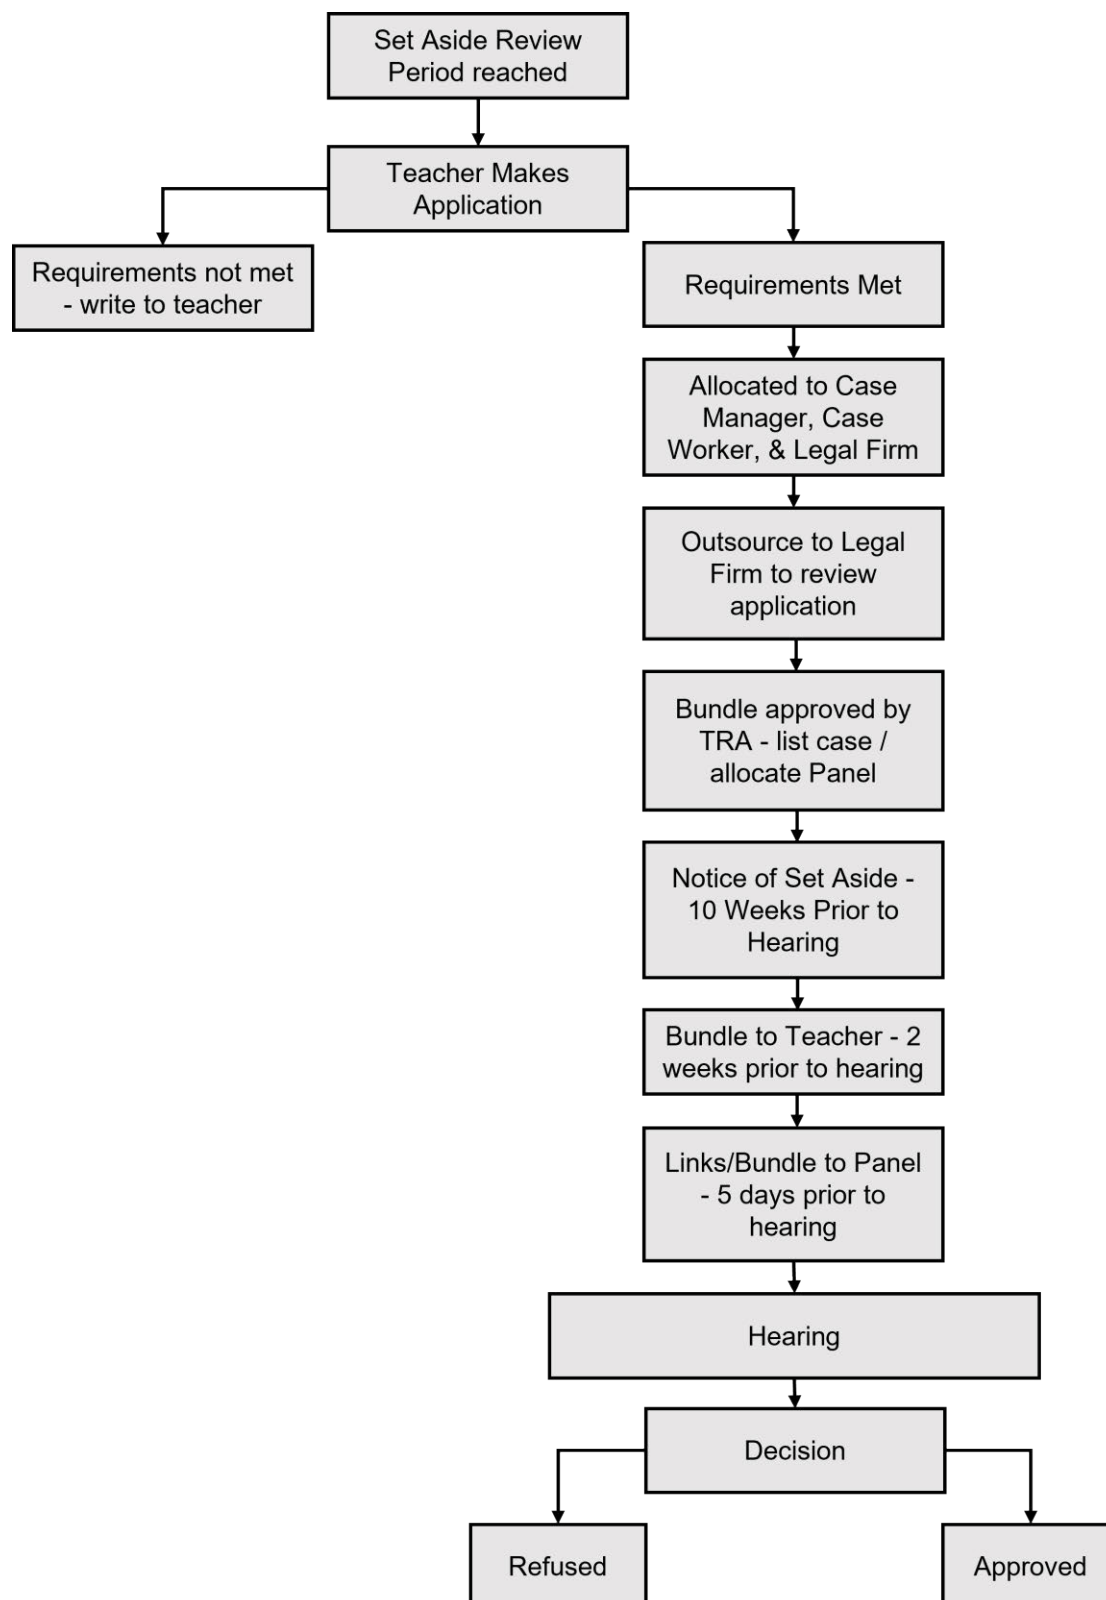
Set Aside Review Period reached

Teacher Makes Application

Requirements not met - write to teacher

Requirements Met

Allocated to Case Manager, Case Worker, & Legal Firm

Outsource to Legal Firm to review application

Bundle approved by TRA - list case / allocate Panel

Notice of Set Aside - 10 Weeks Prior to Hearing

Bundle to Teacher - 2 weeks prior to hearing

Links/Bundle to Panel - 5 days prior to hearing

Hearing

Decision

Refused

Approved